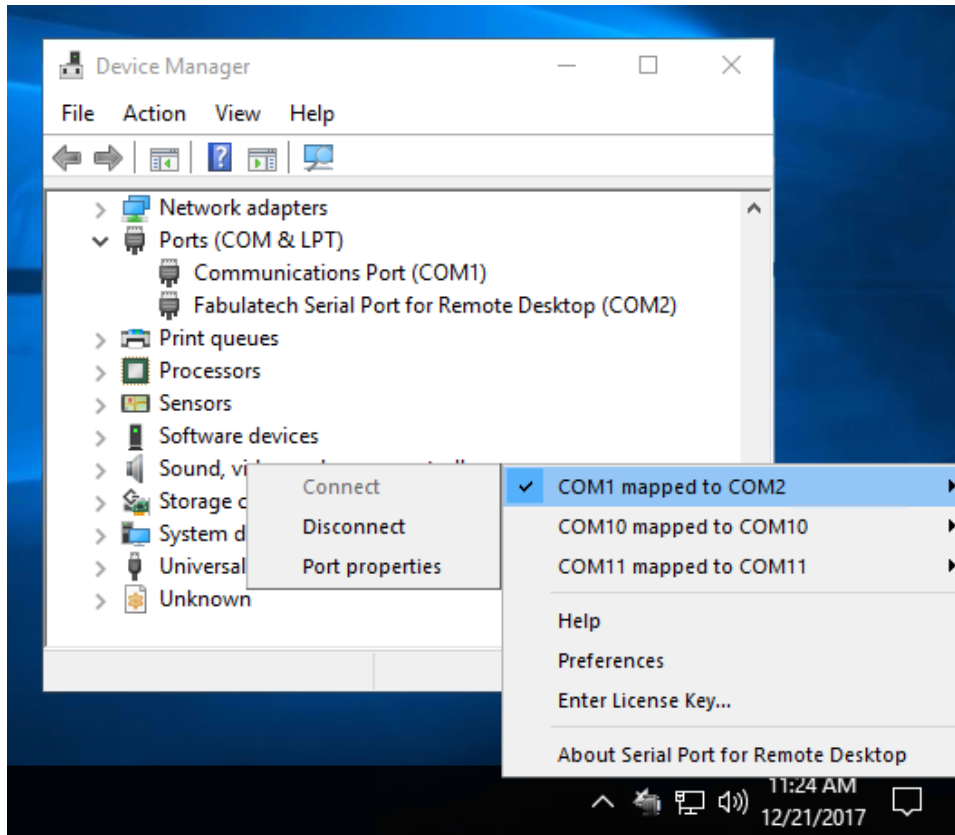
Device Manager

File Action View Help

Network adapters
Ports (COM & LPT)
Communications Port (COM1)
Fabulatech Serial Port for Remote Desktop (COM2)
Print queues
Processors
Sensors
Software devices
Sound, vi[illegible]
Storage c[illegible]
System d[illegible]
Universal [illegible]
Unknown

Connect
Disconnect
Port properties

COM1 mapped to COM2
COM10 mapped to COM10
COM11 mapped to COM11
Help
Preferences
Enter License Key...
About Serial Port for Remote Desktop

11:24 AM
12/21/2017